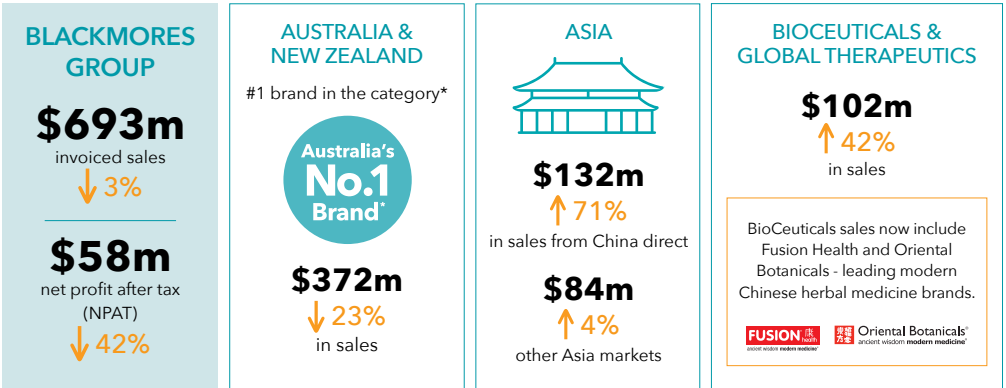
BLACKMORES GROUP

$693m
invoiced sales
↓ 3%

$58m
net profit after tax (NPAT)
↓ 42%

AUSTRALIA & NEW ZEALAND

#1 brand in the category*

Australia's No.1 Brand*

$372m
↓ 23%
in sales

ASIA

$132m
↑ 71%
in sales from China direct

$84m
↑ 4%
other Asia markets

BIOCEUTICALS & GLOBAL THERAPEUTICS

$102m
↑ 42%
in sales

BioCeuticals sales now include Fusion Health and Oriental Botanicals - leading modern Chinese herbal medicine brands.

FUSION health
ancient wisdom modern medicine®

Oriental Botanicals®
ancient wisdom modern medicine®